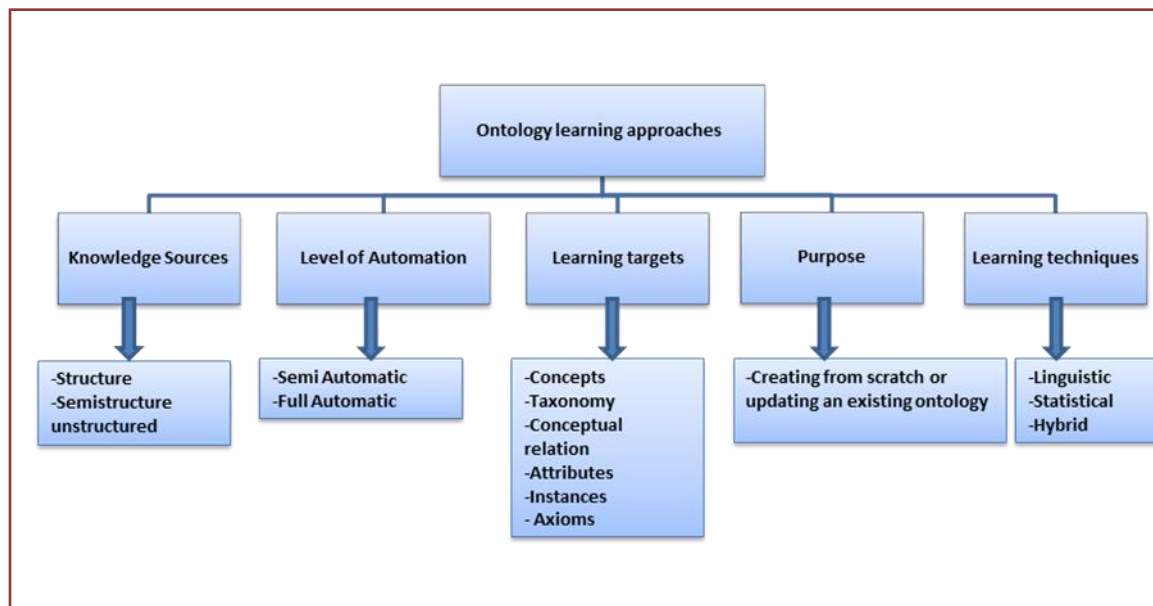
Ontology learning approaches

Knowledge Sources

-Structure
-Semistructure
unstructured

Level of Automation

-Semi Automatic
-Full Automatic

Learning targets

-Concepts
-Taxonomy
-Conceptual relation
-Attributes
-Instances
- Axioms

Purpose

-Creating from scratch or updating an existing ontology

Learning techniques

-Linguistic
-Statistical
-Hybrid